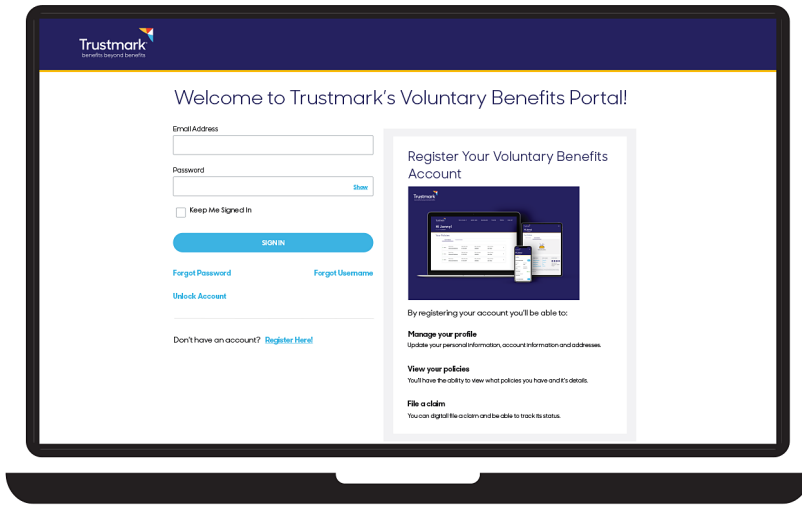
Trustmark
benefits beyond benefits

Welcome to Trustmark's Voluntary Benefits Portal!

Email Address

Password

Show

Keep Me Signed In

SIGN IN

Forgot Password

Forgot Username

Unlock Account

Don't have an account? Register Here!

Register Your Voluntary Benefits Account

By registering your account you'll be able to:

Manage your profile
Update your personal information, account information and addresses.

View your policies
You'll have the ability to view what policies you have and it's details.

File a claim
You can digital file a claim and be able to track its status.